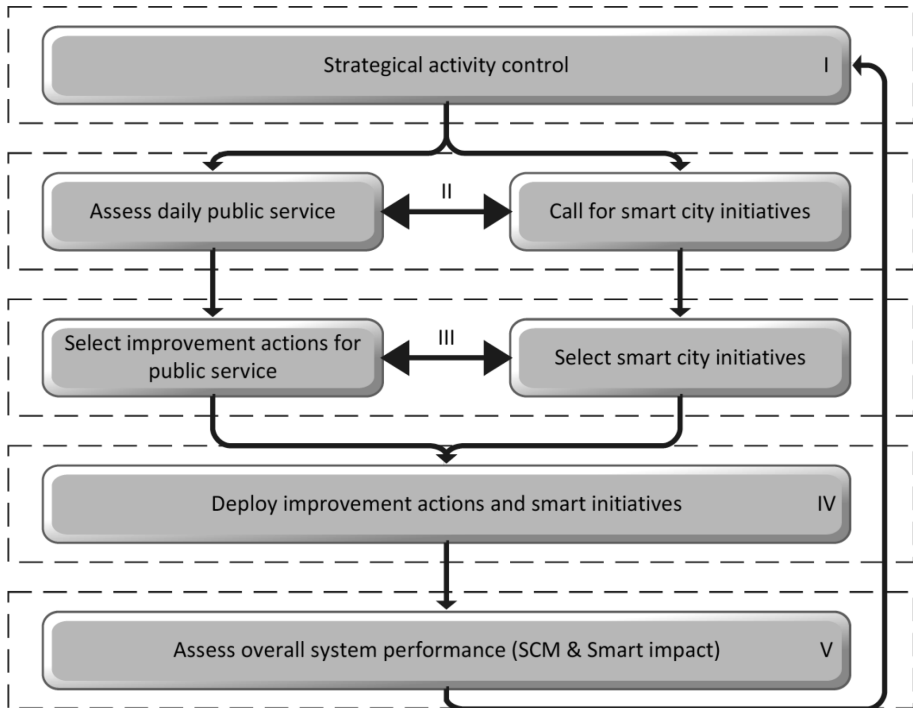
Strategical activity control

I

Assess daily public service

II

Call for smart city initiatives

Select improvement actions for public service

III

Select smart city initiatives

Deploy improvement actions and smart initiatives

IV

Assess overall system performance (SCM & Smart impact)

V